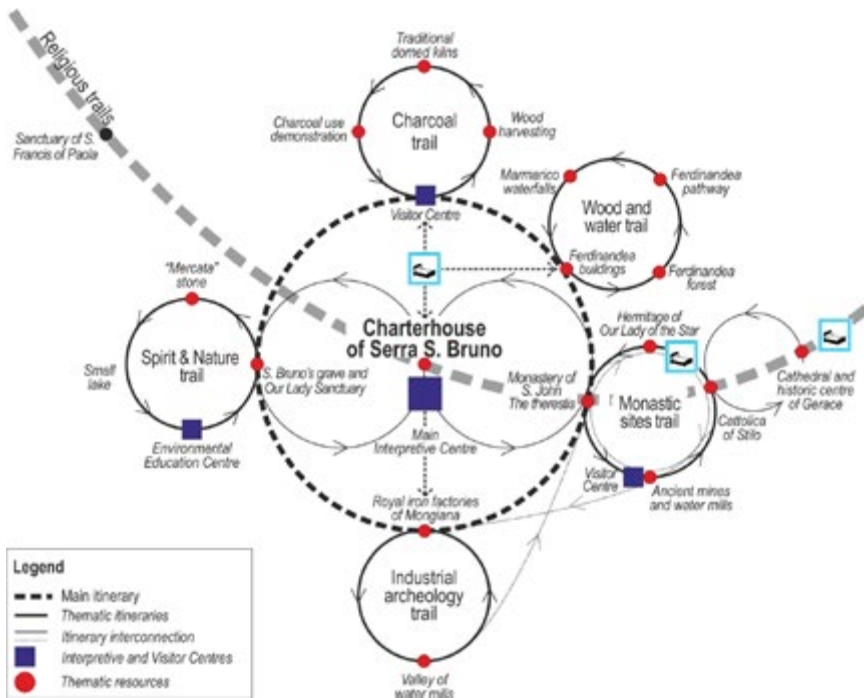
Religious trails

Sanctuary of S. Francis of Paola

Traditional domed kilns

Charcoal use demonstration

Charcoal trail

Wood harvesting

Visitor Centre

Marmarico waterfalls

Ferdinandea pathway

Wood and water trail

Ferdinandea buildings

Ferdinandea forest

"Mercata" stone

Spirit & Nature trail

Small lake

Environmental Education Centre

S. Bruno's grave and Our Lady Sanctuary

Charterhouse of Serra S. Bruno

Main Interpretive Centre

Monastery of S. John The theresis

Hermitage of Our Lady of the Star

Monastic sites trail

Cattolica of Stilo

Cathedral and historic centre of Gerace

Visitor Centre

Ancient mines and water mills

Royal iron factories of Mongiana

Industrial archeology trail

Valley of water mills

Legend
Main itinerary
Thematic itineraries
Itinerary interconnection
Interpretive and Visitor Centres
Thematic resources